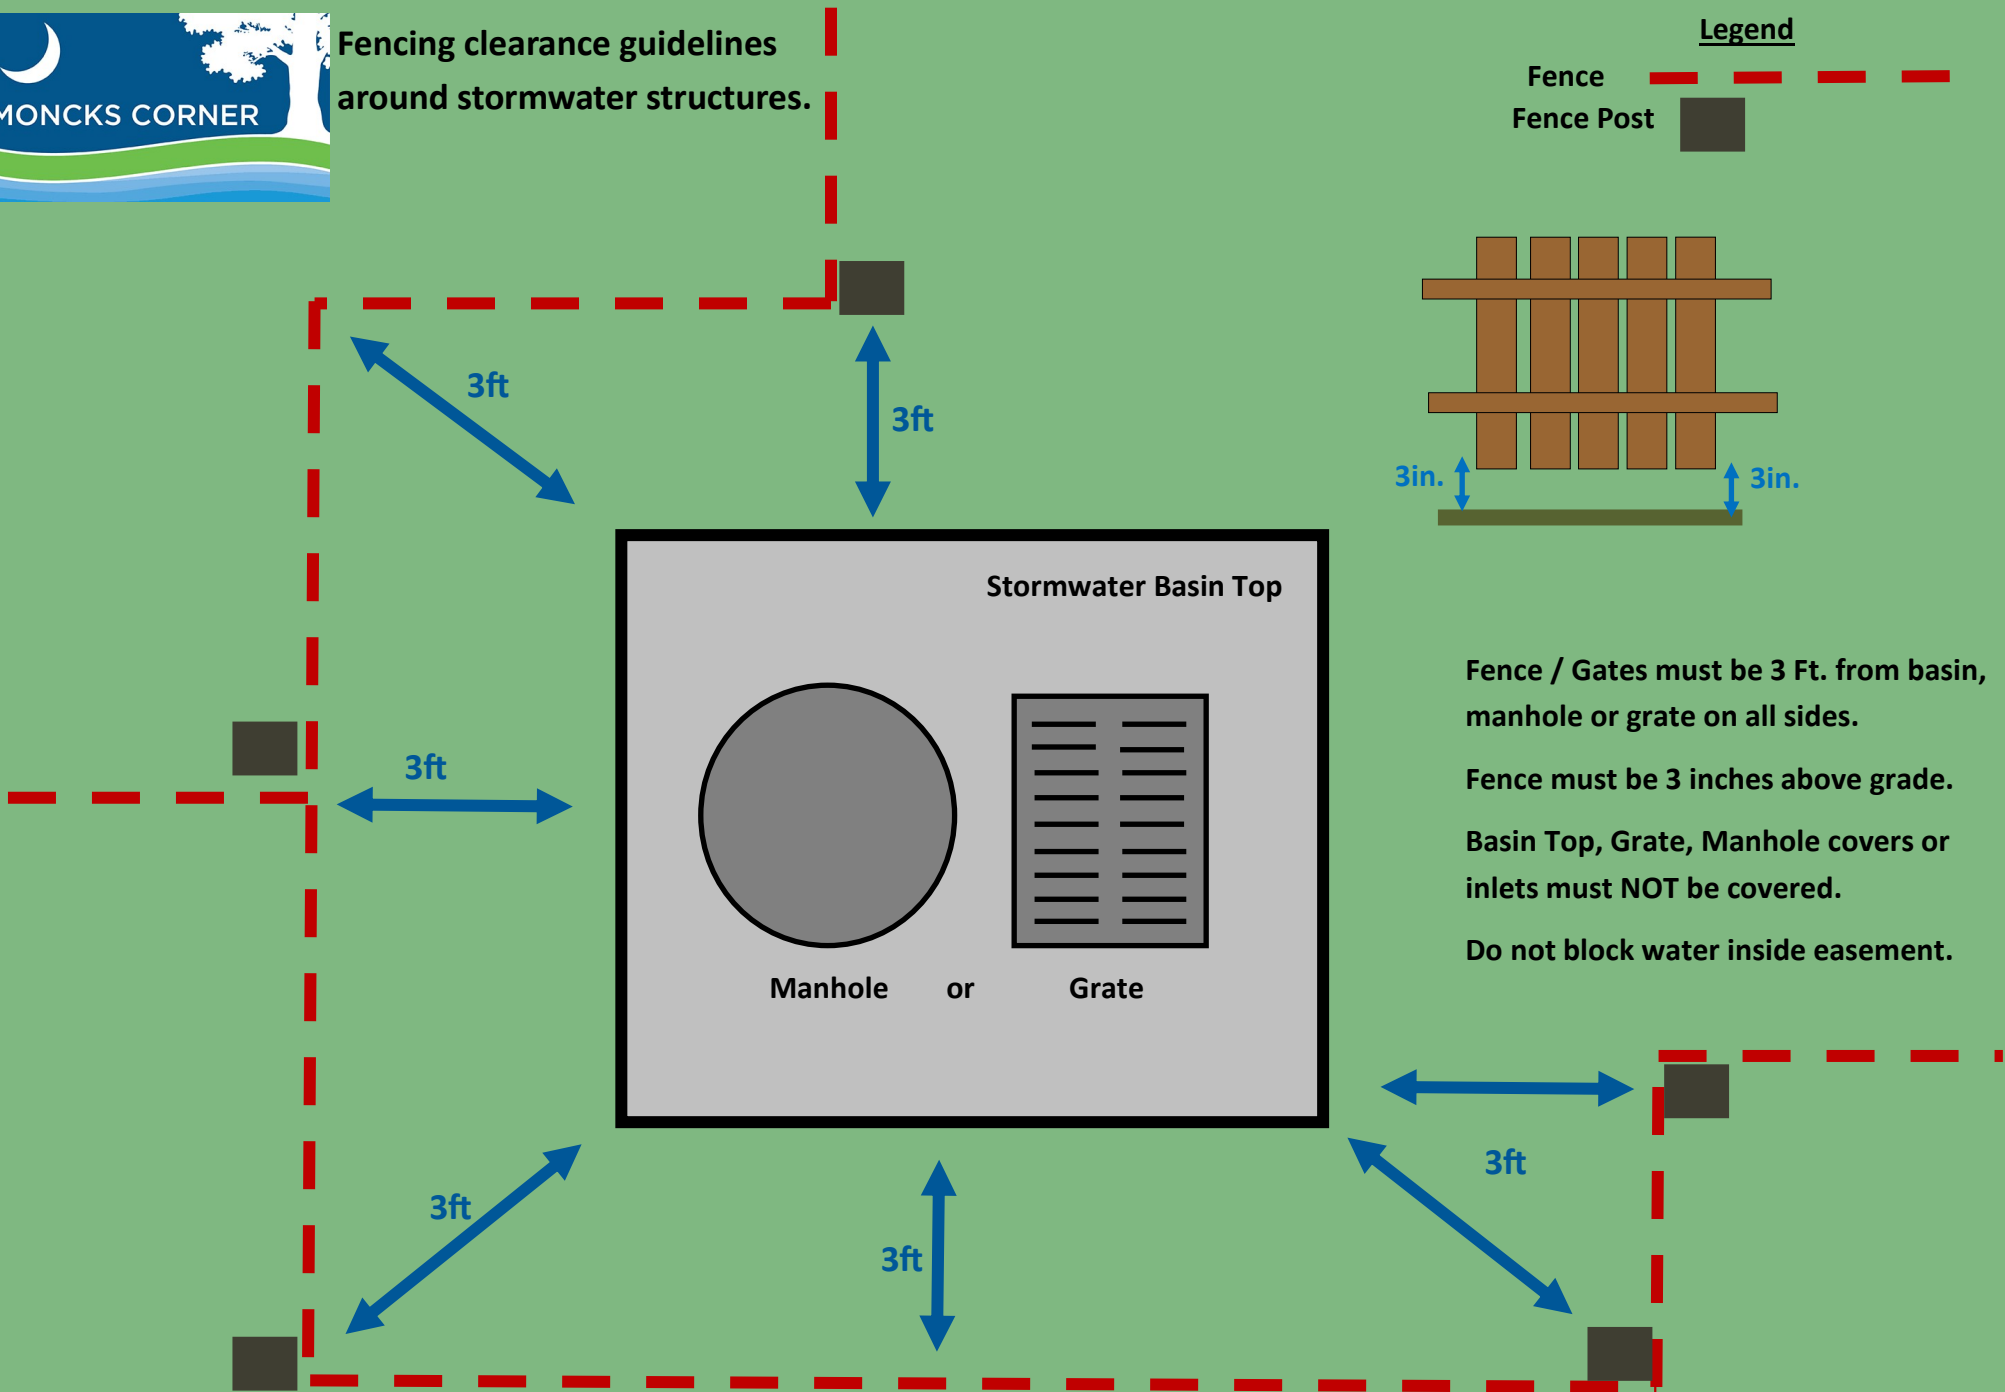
MONCKS CORNER

Fencing clearance guidelines around stormwater structures.

Legend
Fence
Fence Post

3in.
3in.

3ft
3ft

Stormwater Basin Top

Manhole or Grate

3ft

Fence / Gates must be 3 Ft. from basin, manhole or grate on all sides.

Fence must be 3 inches above grade.

Basin Top, Grate, Manhole covers or inlets must NOT be covered.

Do not block water inside easement.

3ft
3ft
3ft